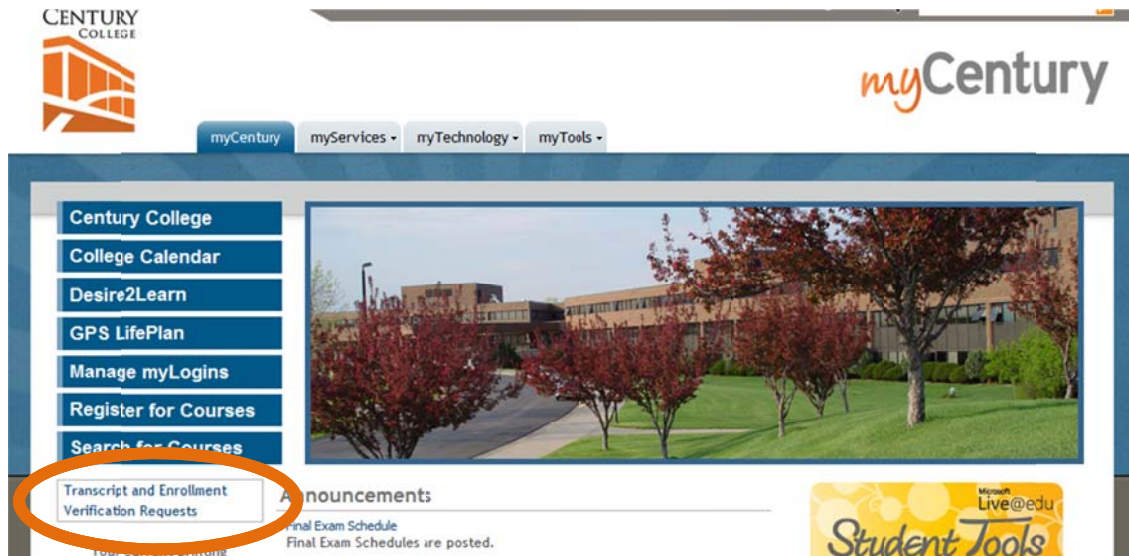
CENTURY COLLEGE

myCentury

myCentury | myServices ▾ | myTechnology ▾ | myTools ▾

Century College
College Calendar
Desire2Learn
GPS LifePlan
Manage myLogins
Register for Courses
Search for Courses

Transcript and Enrollment Verification Requests

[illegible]

Announcements

Final Exam Schedule
Final Exam Schedules are posted.

Microsoft Live@edu
Student Tools